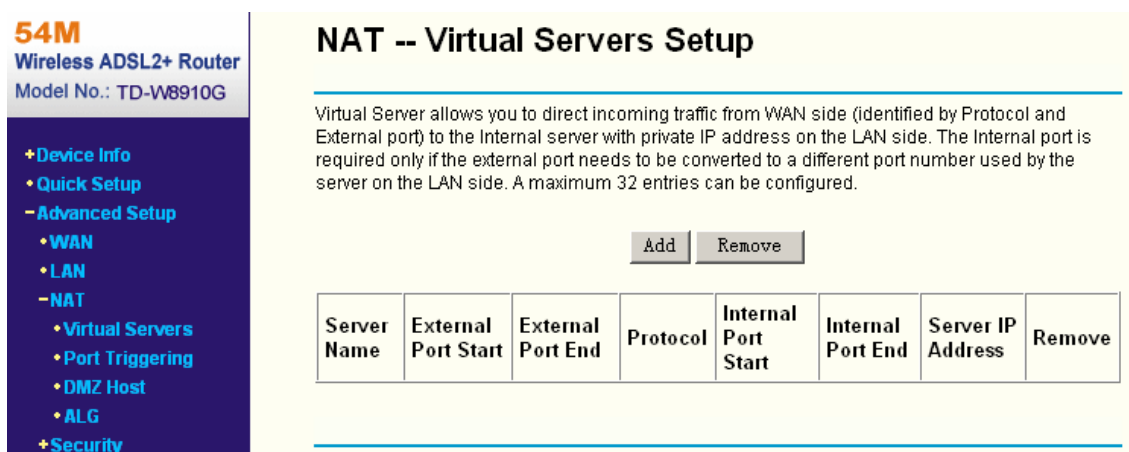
54M
Wireless ADSL2+ Router
Model No.: TD-W8910G

+Device Info
• Quick Setup
−Advanced Setup
• WAN
• LAN
−NAT
• Virtual Servers
• Port Triggering
• DMZ Host
• ALG
+Security

NAT -- Virtual Servers Setup

Virtual Server allows you to direct incoming traffic from WAN side (identified by Protocol and External port) to the Internal server with private IP address on the LAN side. The Internal port is required only if the external port needs to be converted to a different port number used by the server on the LAN side. A maximum 32 entries can be configured.

Add Remove

| Server Name | External Port Start | External Port End | Protocol | Internal Port Start | Internal Port End | Server IP Address | Remove |
|---|---|---|---|---|---|---|---|